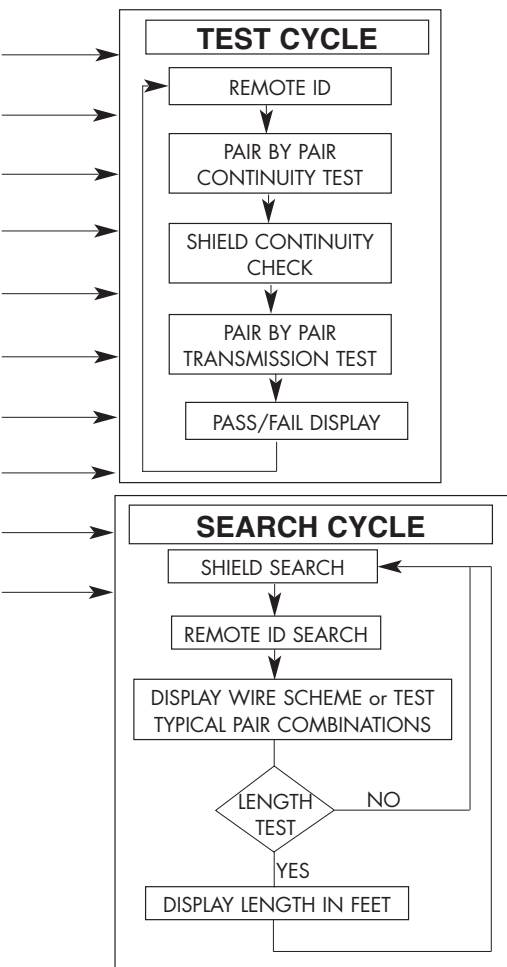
TEST CYCLE

REMOTE ID

PAIR BY PAIR CONTINUITY TEST

SHIELD CONTINUITY CHECK

PAIR BY PAIR TRANSMISSION TEST

PASS/FAIL DISPLAY

SEARCH CYCLE

SHIELD SEARCH

REMOTE ID SEARCH

DISPLAY WIRE SCHEME or TEST TYPICAL PAIR COMBINATIONS

LENGTH TEST

NO

YES

DISPLAY LENGTH IN FEET